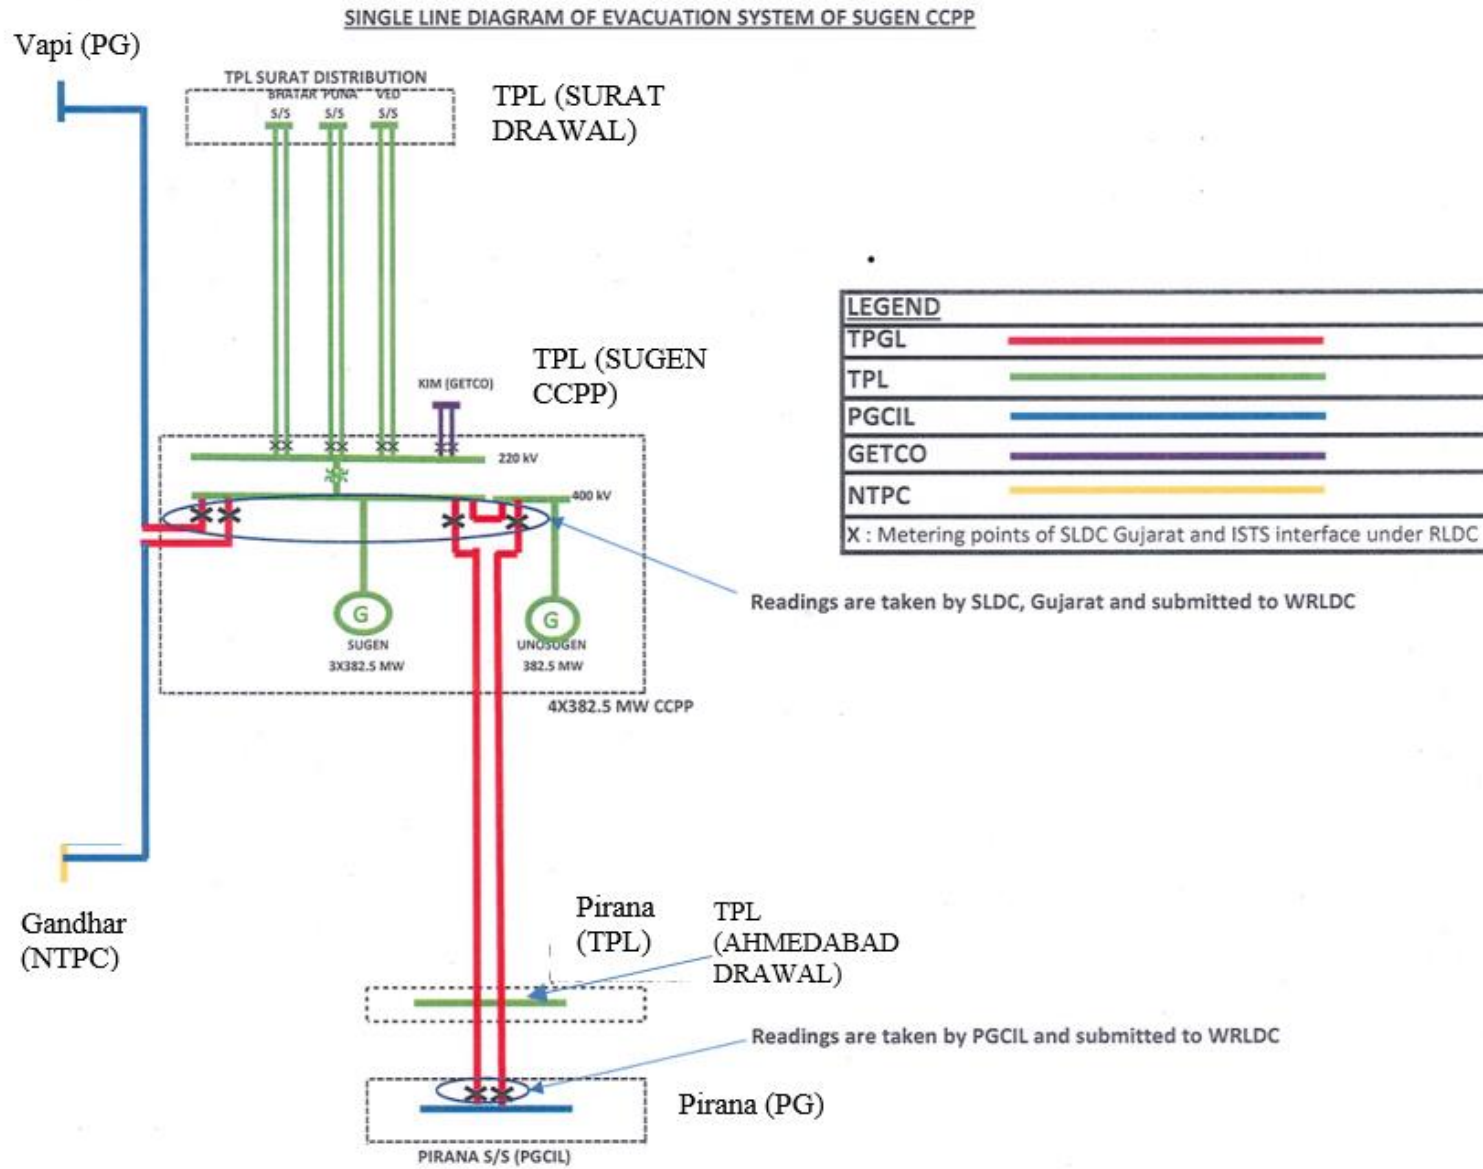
SINGLE LINE DIAGRAM OF EVACUATION SYSTEM OF SUGEN CCPP

Vapi (PG)

TPL SURAT DISTRIBUTION
BHATAR S/S PUNA S/S VED S/S

TPL (SURAT DRAWAL)

TPL (SUGEN CCPP)

KIM (GETCO)

220 kV

400 kV

G
SUGEN
3X382.5 MW

G
UNOSUGEN
382.5 MW

4X382.5 MW CCPP

| LEGEND | |
|---|---|
| TPGL | |
| TPL | |
| PGCIL | |
| GETCO | |
| NTPC | |
| X : Metering points of SLDC Gujarat and ISTS interface under RLDC | |

Readings are taken by SLDC, Gujarat and submitted to WRLDC

Gandhar (NTPC)

Pirana (TPL)

TPL (AHMEDABAD DRAWAL)

Readings are taken by PGCIL and submitted to WRLDC

Pirana (PG)

PIRANA S/S (PGCIL)